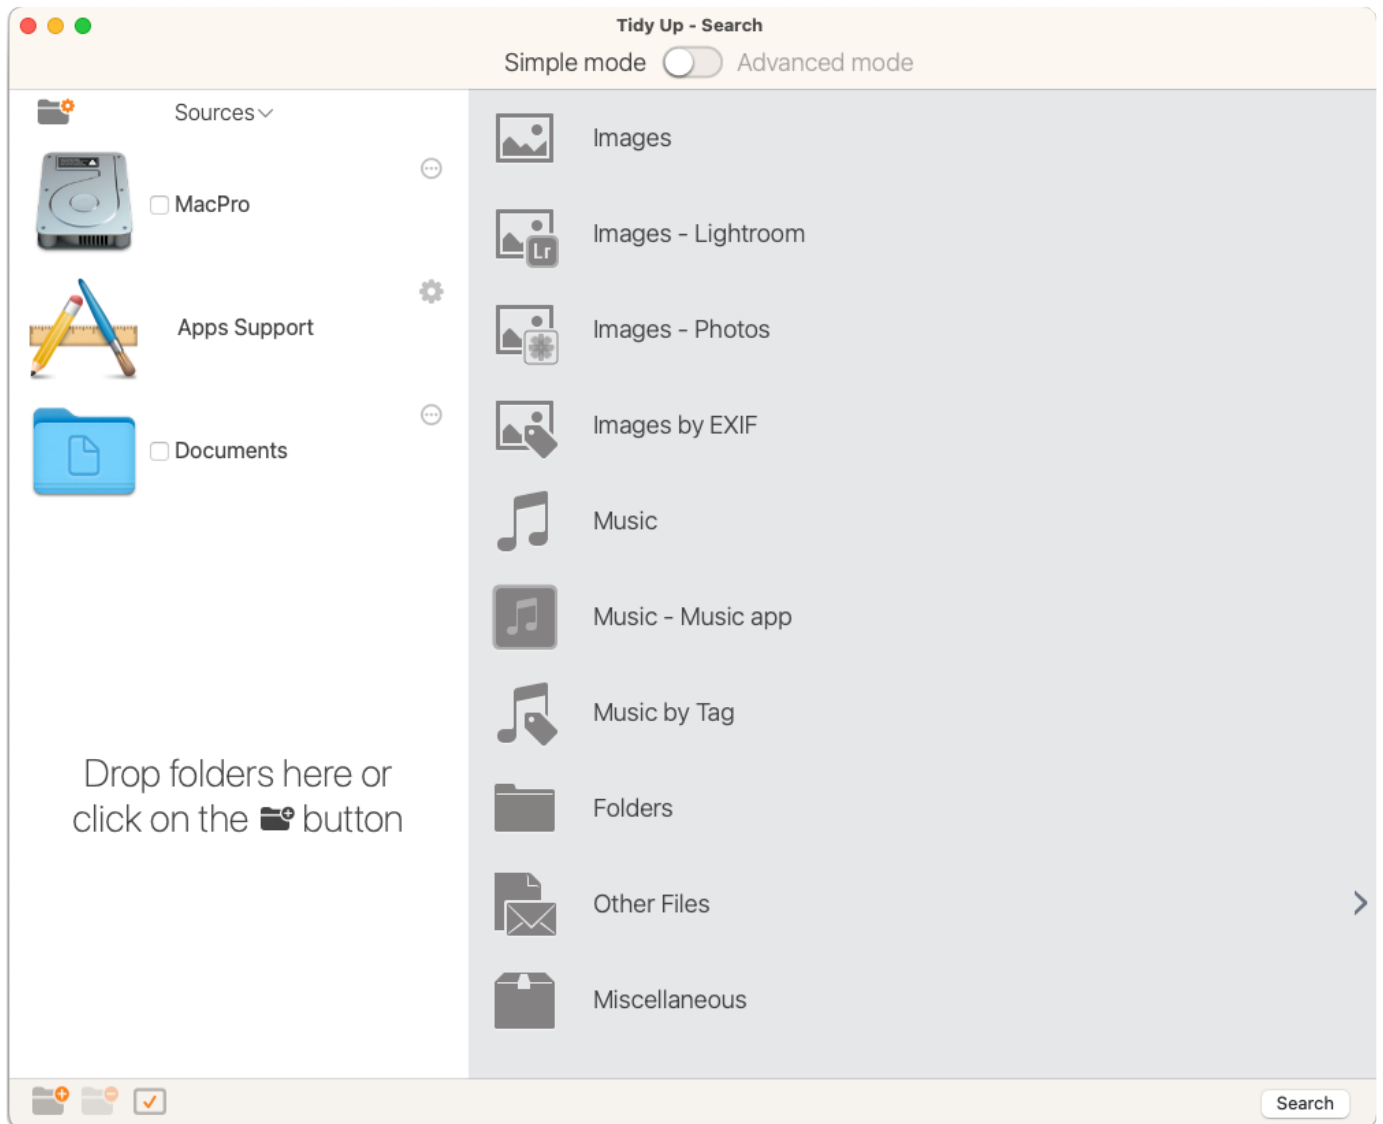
Tidy Up - Search

Simple mode Advanced mode

Sources

MacPro

Apps Support

Documents

Drop folders here or click on the button

Images

Images - Lightroom

Images - Photos

Images by EXIF

Music

Music - Music app

Music by Tag

Folders

Other Files

Miscellaneous

Search